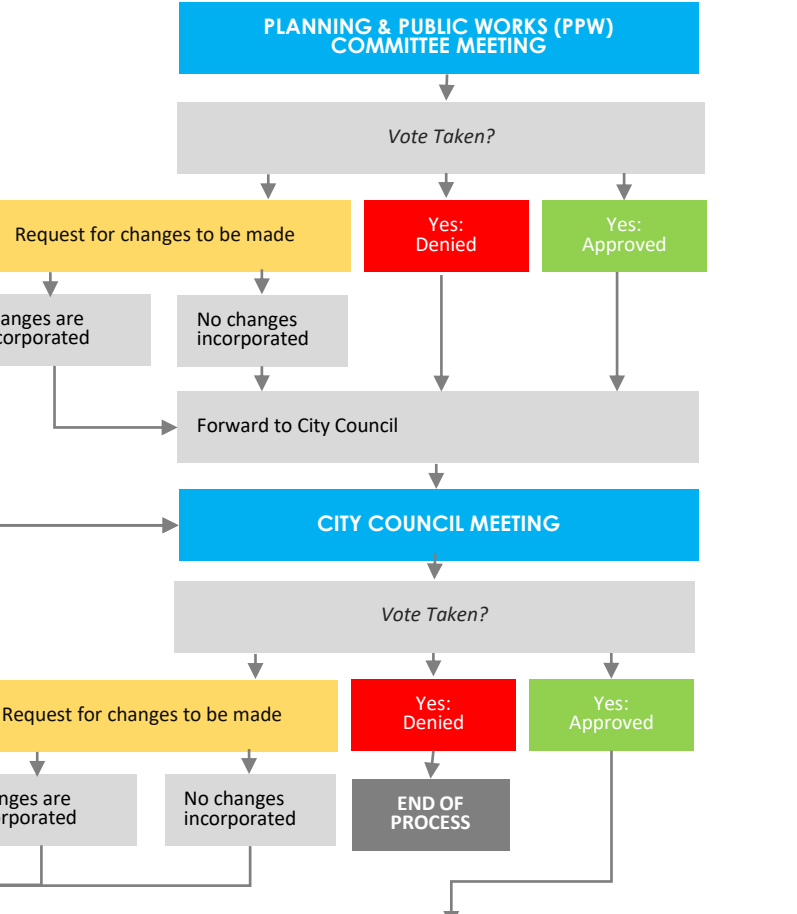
PLANNING & PUBLIC WORKS (PPW) COMMITTEE MEETING

*Vote Taken?*

Request for changes to be made

Yes: Denied

Yes: Approved

anges are corporated

No changes incorporated

Forward to City Council

CITY COUNCIL MEETING

*Vote Taken?*

Request for changes to be made

Yes: Denied

Yes: Approved

nges are rporated

No changes incorporated

END OF PROCESS